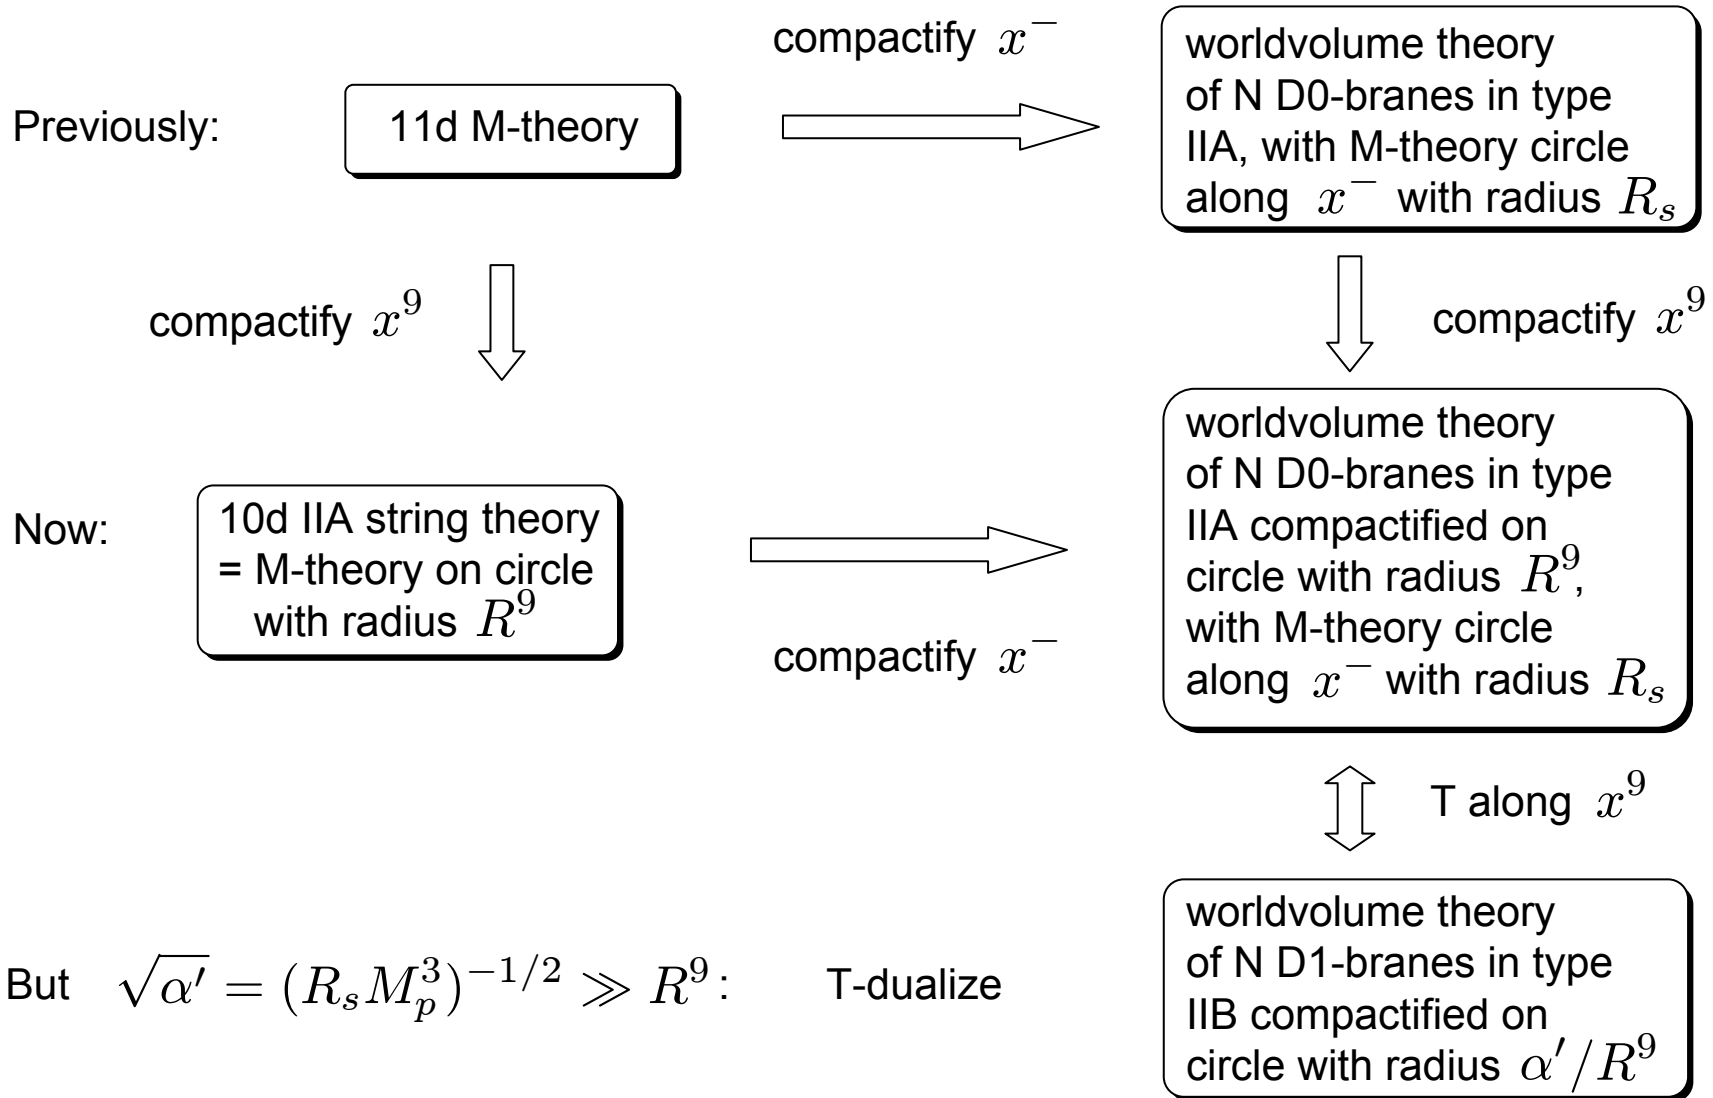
Previously:

11d M-theory

compactify $x^-$

worldvolume theory of N D0-branes in type IIA, with M-theory circle along $x^-$ with radius $R_s$

compactify $x^9$

compactify $x^9$

Now:

10d IIA string theory = M-theory on circle with radius $R^9$

compactify $x^-$

worldvolume theory of N D0-branes in type IIA compactified on circle with radius $R^9$, with M-theory circle along $x^-$ with radius $R_s$

T along $x^9$

But $\sqrt{\alpha'} = (R_s M_p^3)^{-1/2} \gg R^9$: T-dualize

worldvolume theory of N D1-branes in type IIB compactified on circle with radius $\alpha'/R^9$